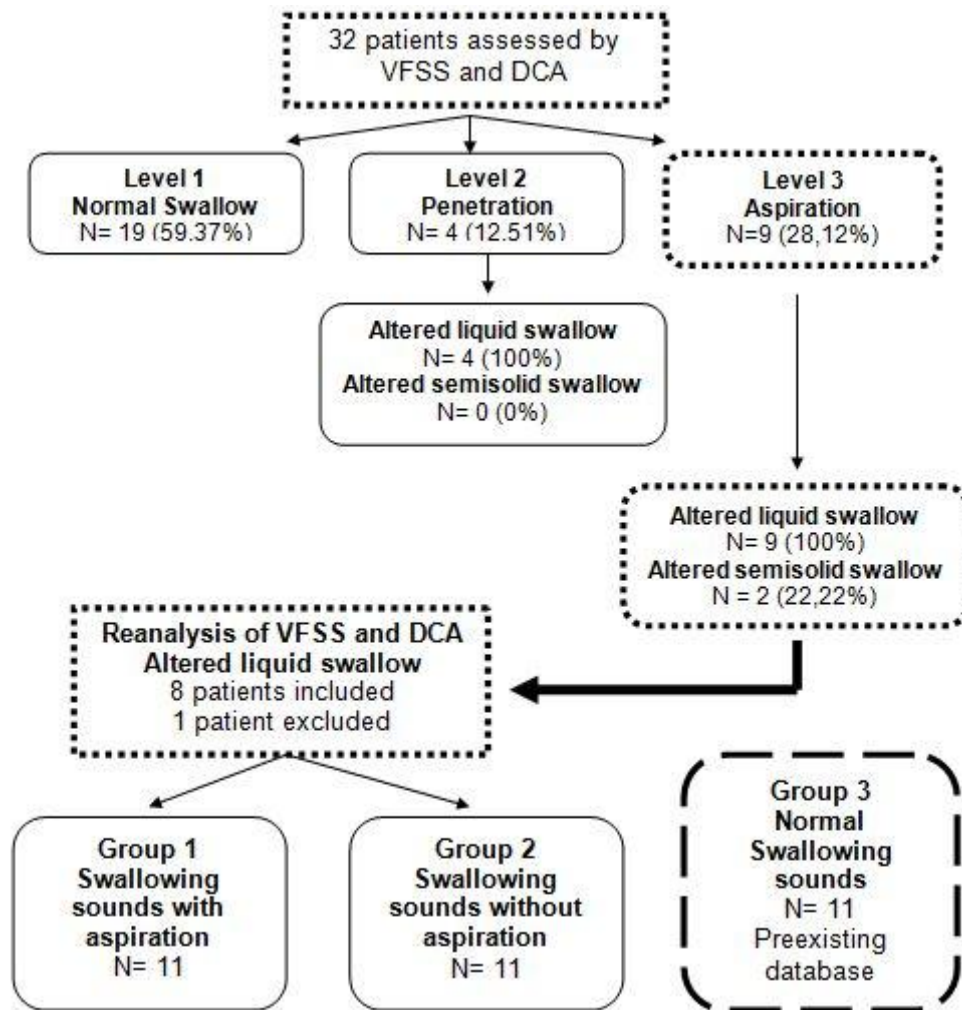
32 patients assessed by VFSS and DCA

Level 1
Normal Swallow
N= 19 (59.37%)

Level 2
Penetration
N= 4 (12.51%)

Level 3
Aspiration
N=9 (28,12%)

Altered liquid swallow
N= 4 (100%)
Altered semisolid swallow
N= 0 (0%)

Altered liquid swallow
N= 9 (100%)
Altered semisolid swallow
N = 2 (22,22%)

Reanalysis of VFSS and DCA
Altered liquid swallow
8 patients included
1 patient excluded

Group 1
Swallowing sounds with aspiration
N= 11

Group 2
Swallowing sounds without aspiration
N= 11

Group 3
Normal Swallowing sounds
N= 11
Preexisting database